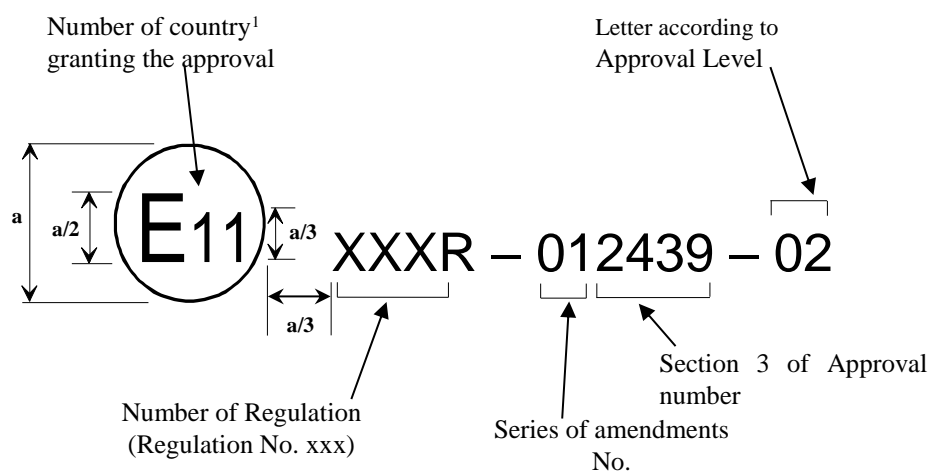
Number of country$^1$ granting the approval

Letter according to Approval Level

a

a/2

E11

a/3

XXXR – 012439 – 02

a/3

Section 3 of Approval number

Number of Regulation (Regulation No. xxx)

Series of amendments No.